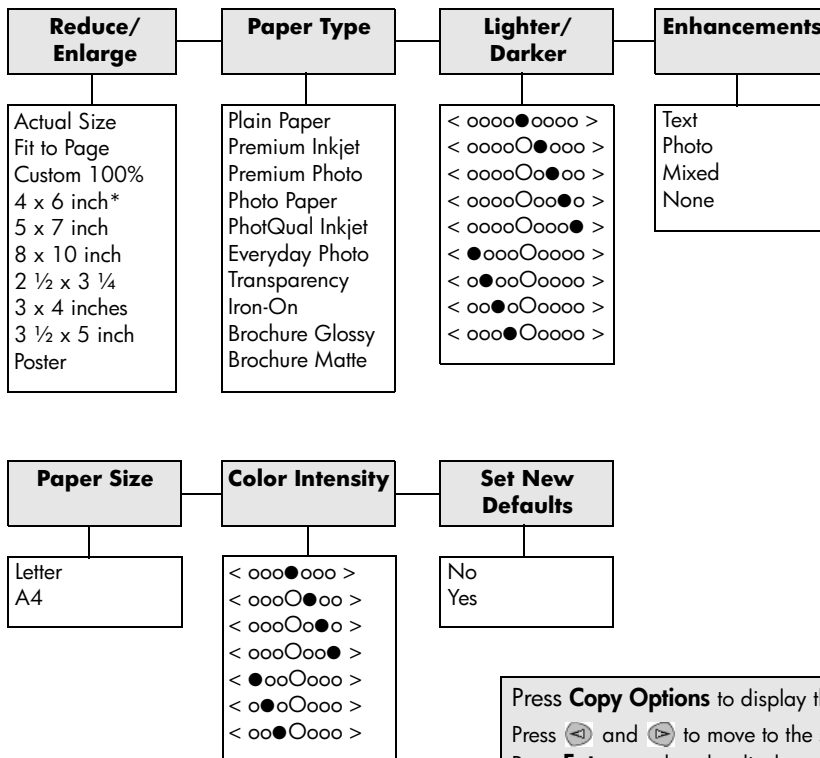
Reduce/ Enlarge

Actual Size
Fit to Page
Custom 100%
4 x 6 inch*
5 x 7 inch
8 x 10 inch
2 ½ x 3 ¼
3 x 4 inches
3 ½ x 5 inch
Poster

Paper Type

Plain Paper
Premium Inkjet
Premium Photo
Photo Paper
PhotQual Inkjet
Everyday Photo
Transparency
Iron-On
Brochure Glossy
Brochure Matte

Lighter/ Darker

< oooo●oooo >
< ooooO●ooo >
< ooooOo●oo >
< ooooOoo●o >
< ooooOooo● >
< ●oooOoooo >
< o●ooOoooo >
< oo●oOoooo >
< ooo●Ooooo >

Enhancements

Text
Photo
Mixed
None

Paper Size

Letter
A4

Color Intensity

< ooo●ooo >
< oooO●oo >
< oooOo●o >
< oooOoo● >
< ●ooOooo >
< o●oOooo >
< oo●Oooo >

Set New Defaults

No
Yes

Press **Copy Options** to display t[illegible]
Press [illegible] and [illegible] to move to the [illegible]
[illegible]